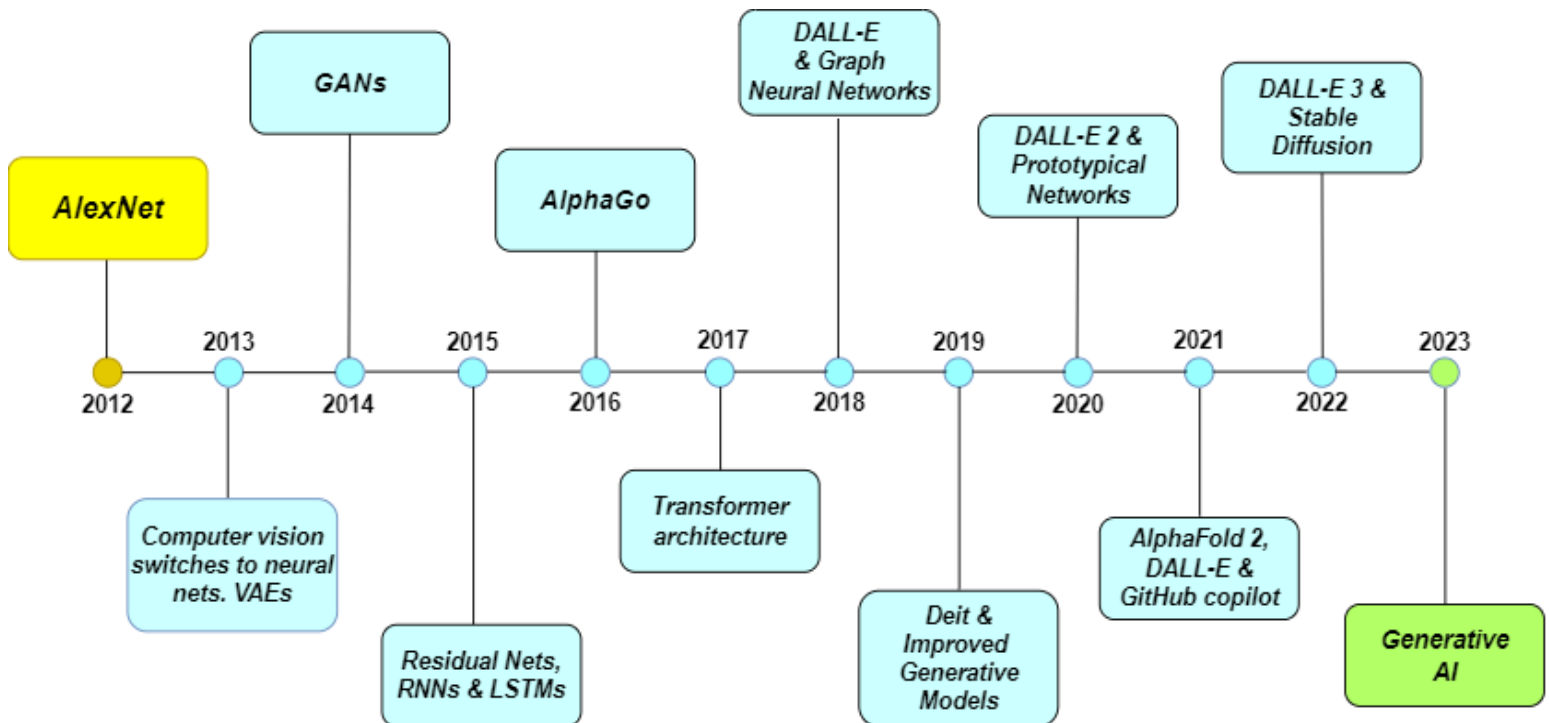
AlexNet

2012

2013

Computer vision switches to neural nets. VAEs

GANs

2014

2015

Residual Nets, RNNs & LSTMs

AlphaGo

2016

2017

Transformer architecture

DALL-E & Graph Neural Networks

2018

2019

Deit & Improved Generative Models

DALL-E 2 & Prototypical Networks

2020

2021

AlphaFold 2, DALL-E & GitHub copilot

DALL-E 3 & Stable Diffusion

2022

2023

Generative AI